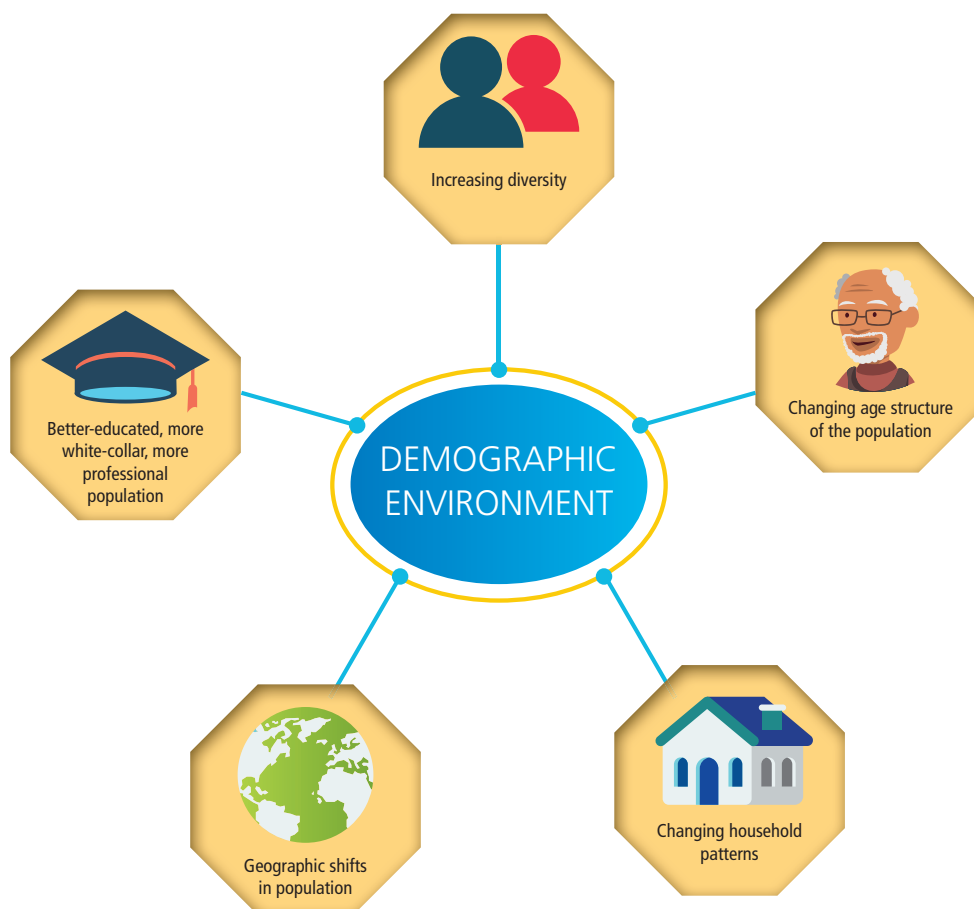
Increasing diversity

Better-educated, more white-collar, more professional population

DEMOGRAPHIC ENVIRONMENT

Changing age structure of the population

Geographic shifts in population

Changing household patterns